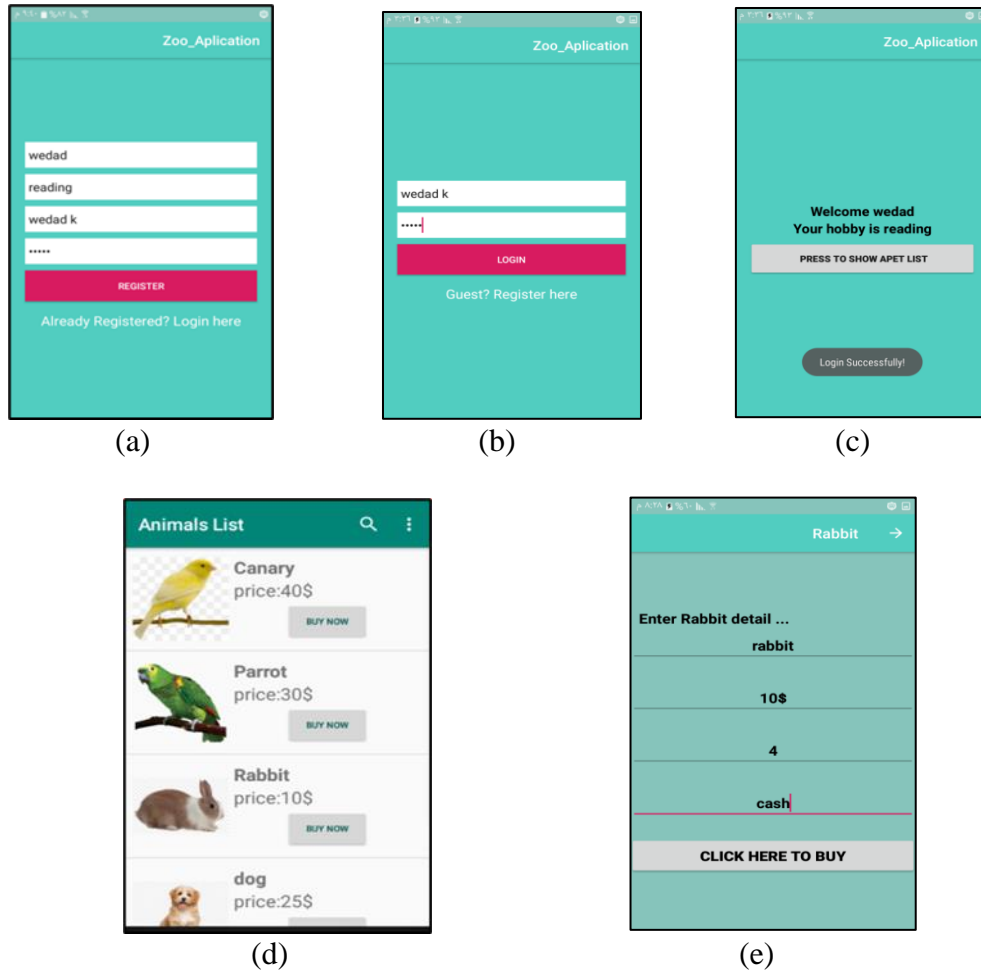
Zoo_Aplication

wedad

reading

wedad k

•••••

REGISTER

Already Registered? Login here

(a)

Zoo_Aplication

wedad k

•••••

LOGIN

Guest? Register here

(b)

Zoo_Aplication

Welcome wedad
Your hobby is reading

PRESS TO SHOW APET LIST

Login Successfully!

(c)

Animals List

Canary
price:40$
BUY NOW

Parrot
price:30$
BUY NOW

Rabbit
price:10$
BUY NOW

dog
price:25$

(d)

Rabbit

Enter Rabbit detail ...

rabbit

10$

4

cash

CLICK HERE TO BUY

(e)